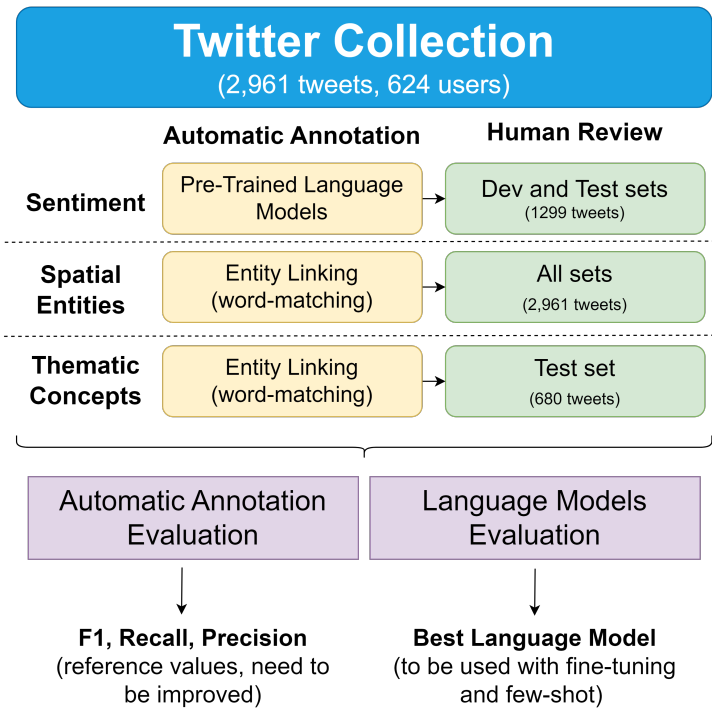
Twitter Collection
(2,961 tweets, 624 users)

Automatic Annotation

Human Review

Sentiment

Pre-Trained Language Models

Dev and Test sets
(1299 tweets)

Spatial Entities

Entity Linking (word-matching)

All sets
(2,961 tweets)

Thematic Concepts

Entity Linking (word-matching)

Test set
(680 tweets)

Automatic Annotation Evaluation

Language Models Evaluation

F1, Recall, Precision
(reference values, need to be improved)

Best Language Model
(to be used with fine-tuning and few-shot)